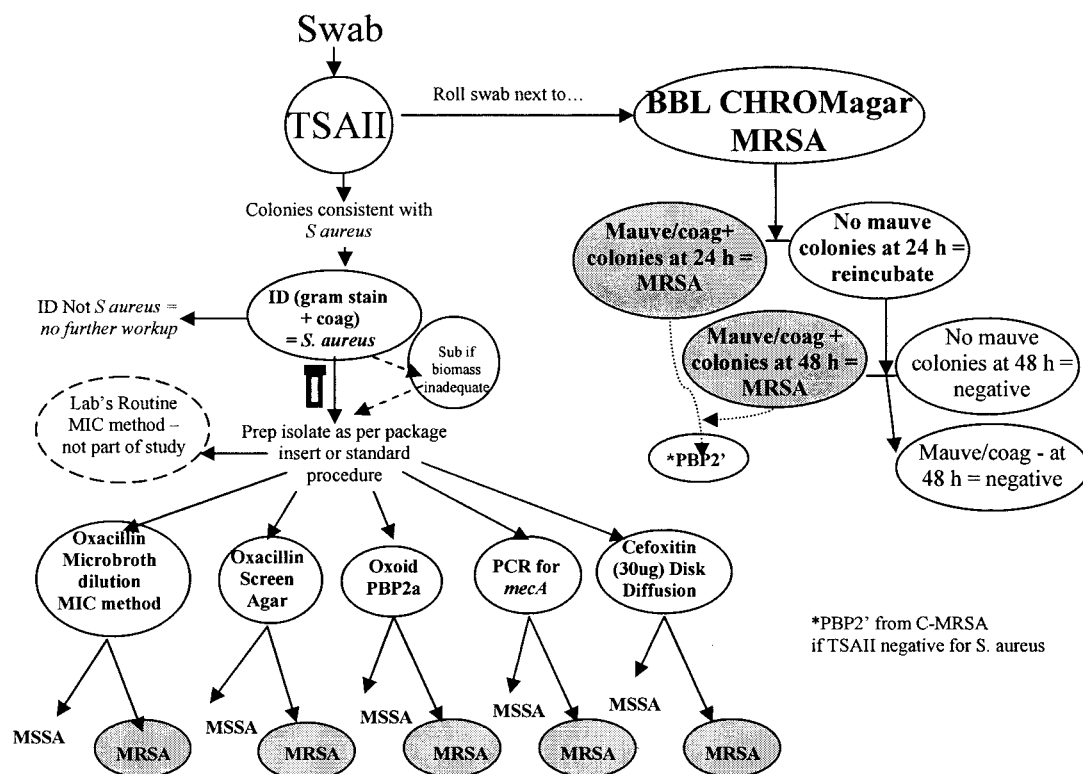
Swab

TSAII

Roll swab next to…

BBL CHROMagar MRSA

Colonies consistent with *S aureus*

Mauve/coag+ colonies at 24 h = MRSA

No mauve colonies at 24 h = reincubate

ID Not *S aureus* = *no further workup*

ID (gram stain + coag) = *S. aureus*

Sub if biomass inadequate

Mauve/coag + colonies at 48 h = MRSA

No mauve colonies at 48 h = negative

Lab's Routine MIC method – not part of study

Prep isolate as per package insert or standard procedure

*PBP2'

Mauve/coag - at 48 h = negative

Oxacillin Microbroth dilution MIC method

Oxacillin Screen Agar

Oxoid PBP2a

PCR for *mecA*

Cefoxitin (30ug) Disk Diffusion

*PBP2' from C-MRSA if TSAII negative for S. aureus

MSSA

MRSA

MSSA

MRSA

MSSA

MRSA

MSSA

MRSA

MSSA

MRSA